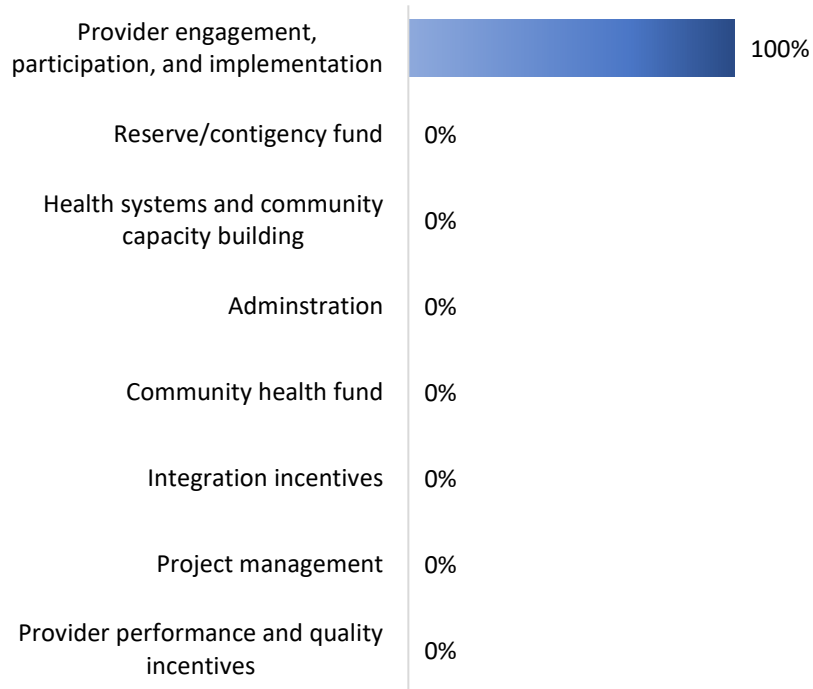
Provider engagement, participation, and implementation
100%

Reserve/contigency fund
0%

Health systems and community capacity building
0%

Adminstration
0%

Community health fund
0%

Integration incentives
0%

Project management
0%

Provider performance and quality incentives
0%